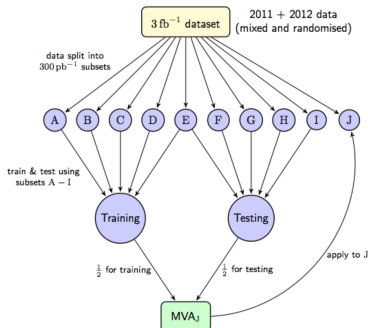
$3\,\text{fb}^{-1}$ dataset

2011 + 2012 data (mixed and randomised)

data split into $300\,\text{pb}^{-1}$ subsets

A B C D E F G H I J

train & test using subsets A − I

Training

Testing

$\frac{1}{2}$ for training

$\frac{1}{2}$ for testing

apply to J

$\text{MVA}_\text{J}$